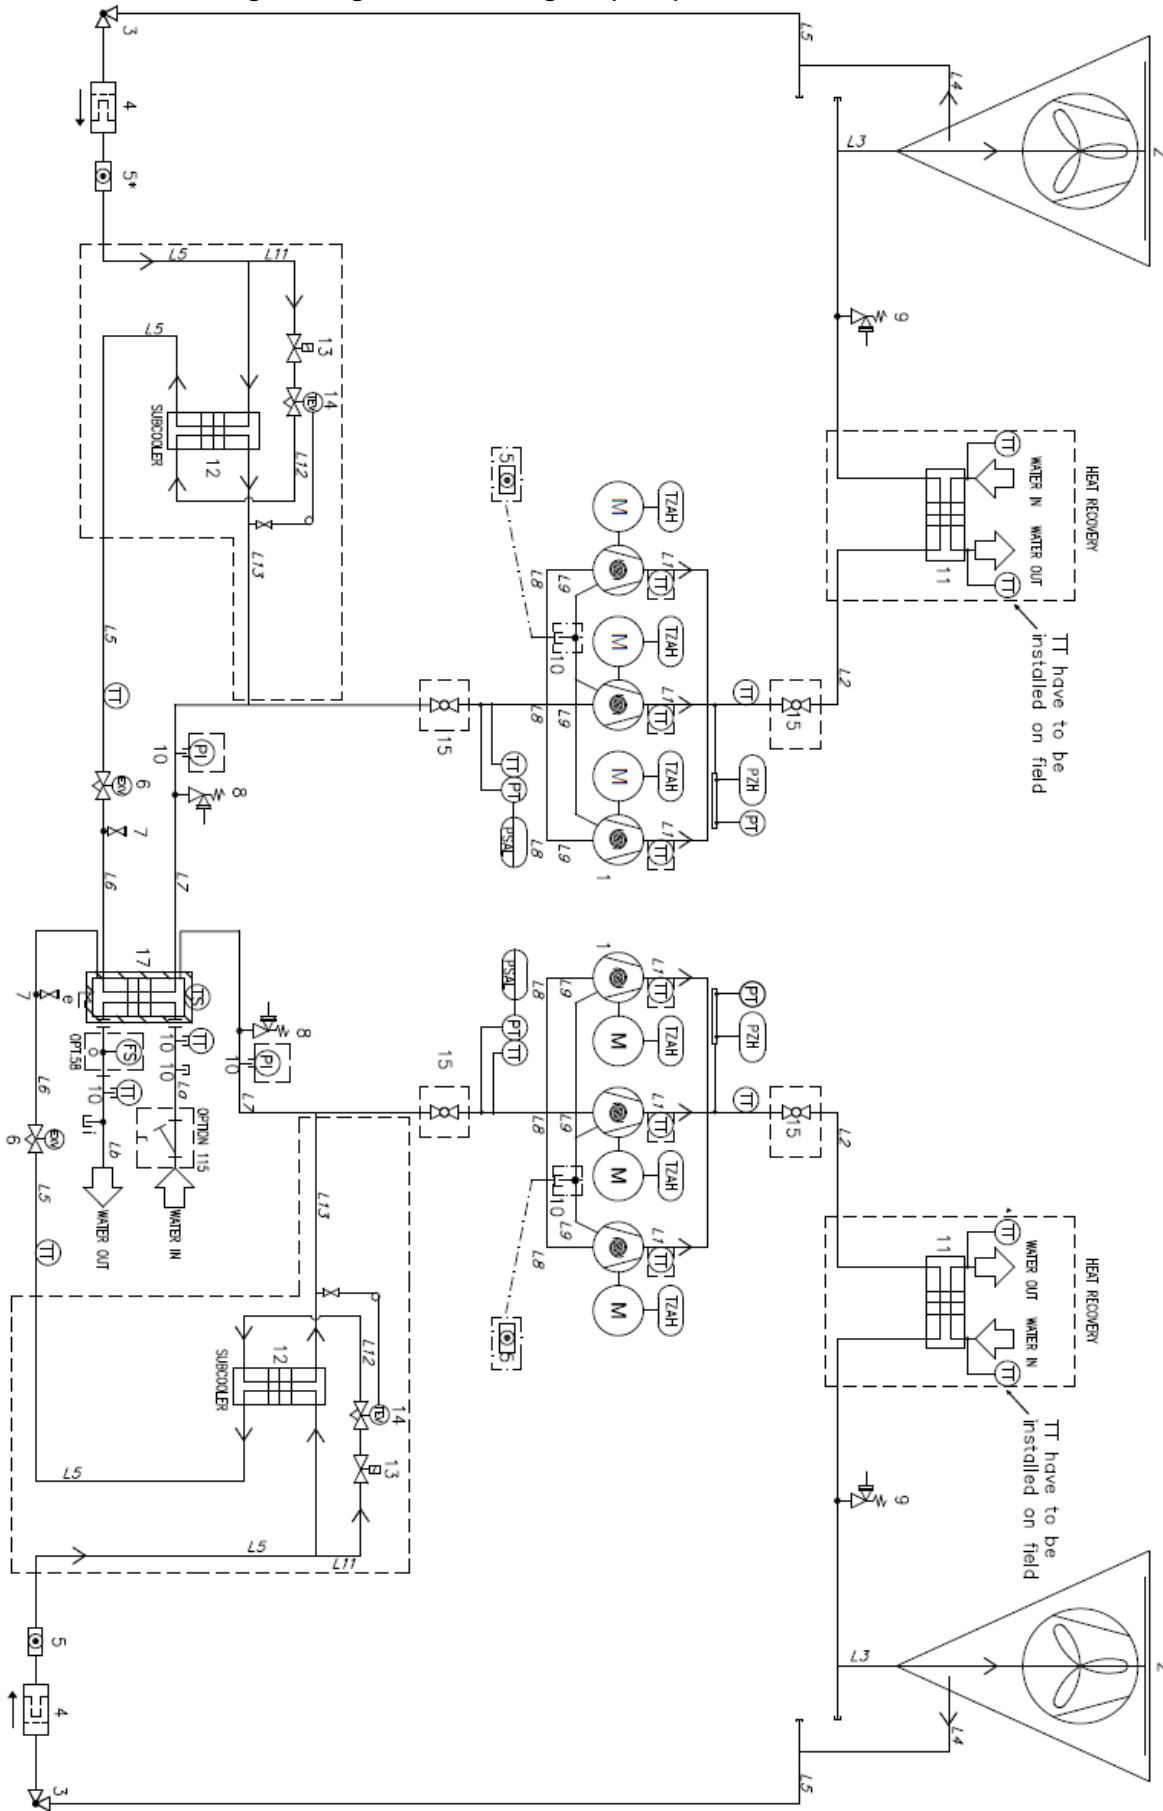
HEAT RECOVERY
WATER IN
WATER OUT
TT have to be installed on field
HEAT RECOVERY
WATER OUT
WATER IN
TT have to be installed on field
L1 L2 L3 L4 L5 L6 L7 L8 L9 L11 L12 L13
TZAH
TZAH
TZAH
TZAH
TZAH
TZAH
PZH
PT
PZH
PT
PSAL
PSAL
PT TT
PT TT
TT
TT
TT
PI
PI
EXV
EXV
TEV
TEV
TS
FS
OPT.58
OPTION 115
WATER IN
WATER OUT
SUBCOOLER
SUBCOOLER
M
M
M
M
M
M
1 2 3 4 5 5* 6 7 8 9 10 11 12 13 14 15 17